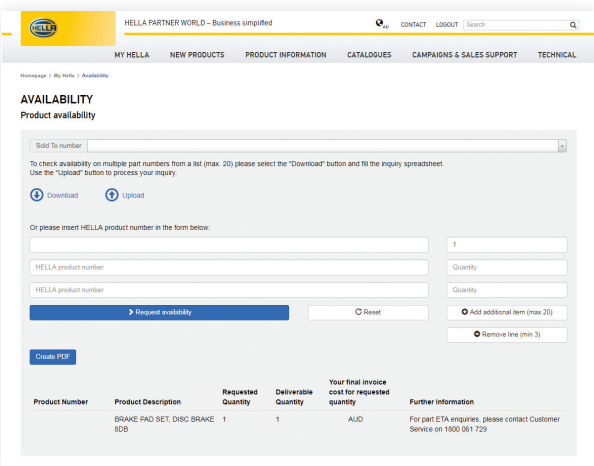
HELLA

HELLA PARTNER WORLD – Business simplified

AU CONTACT LOGOUT Search

MY HELLA NEW PRODUCTS PRODUCT INFORMATION CATALOGUES CAMPAIGNS & SALES SUPPORT TECHNICAL

Homepage > My Hella > Availability

AVAILABILITY

Product availability

Sold To number

To check availability on multiple part numbers from a list (max. 20) please select the "Download" button and fill the inquiry spreadsheet.
Use the "Upload" button to process your inquiry.

Download Upload

Or please insert HELLA product number in the form below:

1

HELLA product number Quantity

HELLA product number Quantity

Request availability Reset Add additional item (max 20)

Remove line (min 3)

Create PDF

| Product Number | Product Description | Requested Quantity | Deliverable Quantity | Your final invoice cost for requested quantity | Further information |
|---|---|---|---|---|---|
| | BRAKE PAD SET, DISC BRAKE 8DB | 1 | 1 | AUD | For part ETA enquiries, please contact Customer Service on 1800 061 729 |